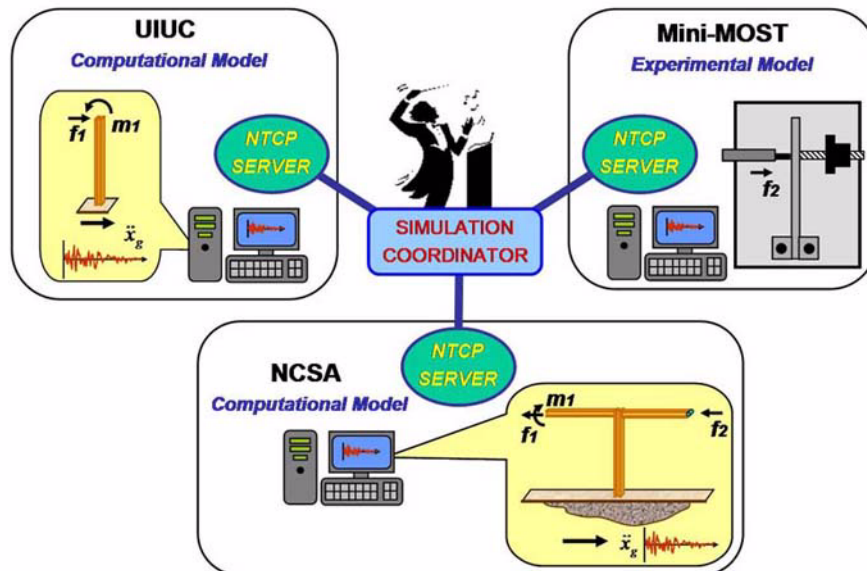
UIUC
Computational Model

$\vec{f_1}$ $m_1$

$\ddot{x}_g$

NTCP SERVER

SIMULATION COORDINATOR

Mini-MOST
Experimental Model

NTCP SERVER

$\vec{f_2}$

NCSA
Computational Model

NTCP SERVER

$m_1$

$f_1$

$f_2$

$\ddot{x}_g$